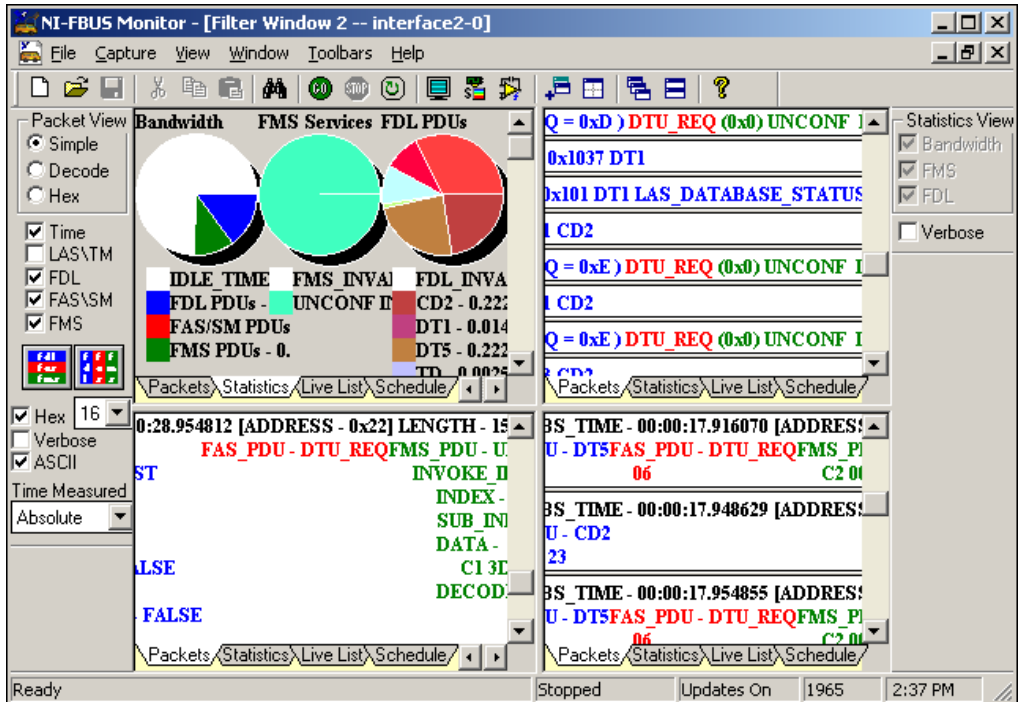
NI-FBUS Monitor - [Filter Window 2 -- interface2-0]

File Capture View Window Toolbars Help

GO STOP

Packet View
Simple
Decode
Hex

Time
LAS\TM
FDL
FAS\SM
FMS

FDL FAS FMS

Hex 16
Verbose
ASCII
Time Measured
Absolute

Bandwidth FMS Services FDL PDUs

IDLE_TIME
FDL PDUs -
FAS/SM PDUs
FMS PDUs - 0.
FMS_INVAL
UNCONF IN
FDL_INVA
CD2 - 0.222
DT1 - 0.014
DT5 - 0.222
TD - 0.0025

Packets Statistics Live List Schedule

Q = 0xD ) DTU_REQ (0x0) UNCONF I
0x1037 DT1
0x101 DT1 LAS_DATABASE_STATUS
1 CD2
Q = 0xE ) DTU_REQ (0x0) UNCONF I
1 CD2
Q = 0xE ) DTU_REQ (0x0) UNCONF I
CD2

Packets Statistics Live List Schedule

Statistics View
Bandwidth
FMS
FDL
Verbose

0:28.954812 [ADDRESS - 0x22] LENGTH - 15
FAS_PDU - DTU_REQFMS_PDU - U
ST
INVOKE_I
INDEX -
SUB_IN
DATA -
ALSE
C1 3D
DECOD
- FALSE

Packets Statistics Live List Schedule

S_TIME - 00:00:17.916070 [ADDRESS
U - DT5FAS_PDU - DTU_REQFMS_P
06
C2 00
S_TIME - 00:00:17.948629 [ADDRESS
U - CD2
23
S_TIME - 00:00:17.954855 [ADDRESS
U - DT5FAS_PDU - DTU_REQFMS_P
06
C2 00

Packets Statistics Live List Schedule

Ready
Stopped
Updates On
1965
2:37 PM